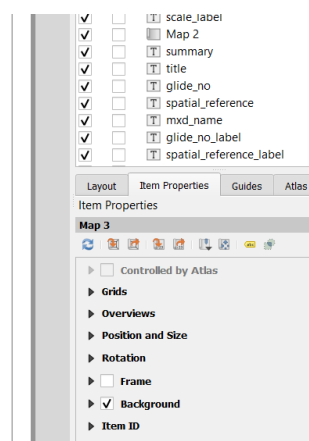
✓ T scale_label
✓ Map 2
✓ T summary
✓ T title
✓ T glide_no
✓ T spatial_reference
✓ T mxd_name
✓ T glide_no_label
✓ T spatial_reference_label

Layout | Item Properties | Guides | Atlas

Item Properties

Map 3

Controlled by Atlas
Grids
Overviews
Position and Size
Rotation
Frame
✓ Background
Item ID